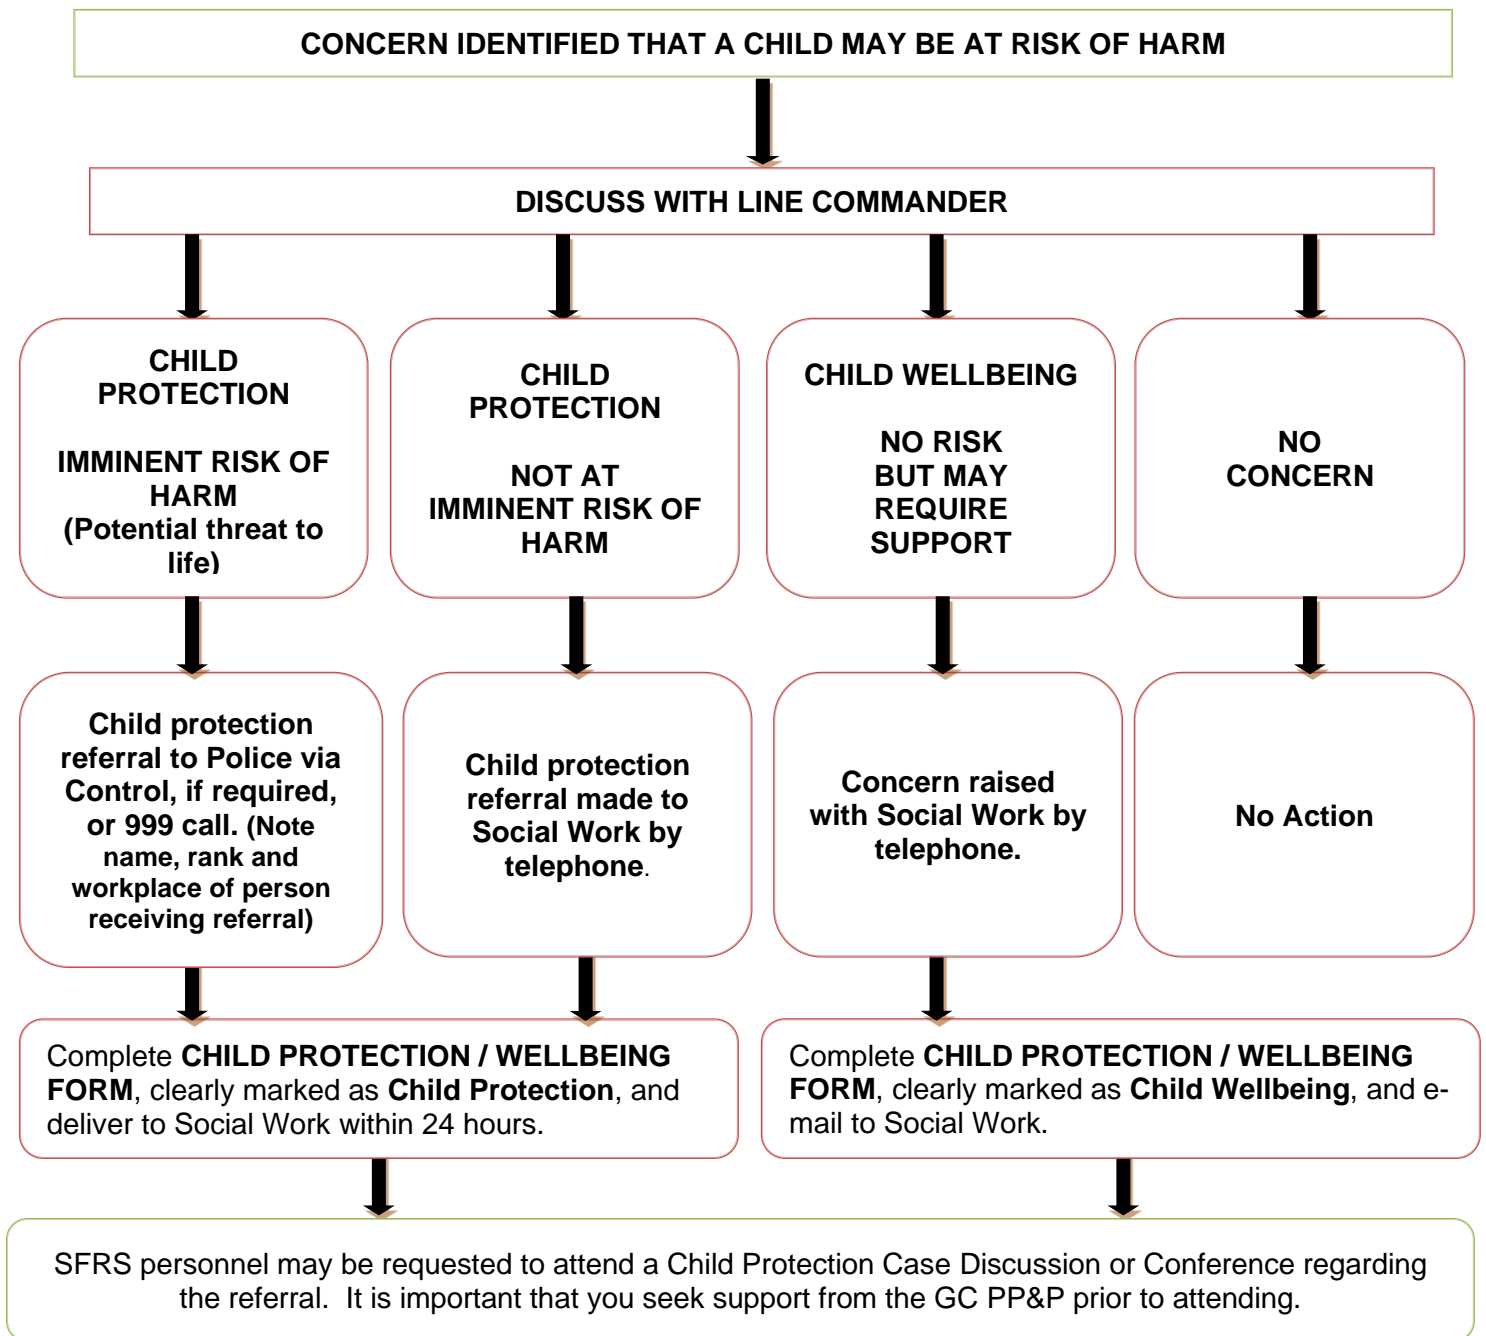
CONCERN IDENTIFIED THAT A CHILD MAY BE AT RISK OF HARM

DISCUSS WITH LINE COMMANDER

CHILD PROTECTION

IMMINENT RISK OF HARM (Potential threat to life)

CHILD PROTECTION

NOT AT IMMINENT RISK OF HARM

CHILD WELLBEING

NO RISK BUT MAY REQUIRE SUPPORT

NO CONCERN

Child protection referral to Police via Control, if required, or 999 call. (Note name, rank and workplace of person receiving referral)

Child protection referral made to Social Work by telephone.

Concern raised with Social Work by telephone.

No Action

Complete CHILD PROTECTION / WELLBEING FORM, clearly marked as Child Protection, and deliver to Social Work within 24 hours.

Complete CHILD PROTECTION / WELLBEING FORM, clearly marked as Child Wellbeing, and e-mail to Social Work.

SFRS personnel may be requested to attend a Child Protection Case Discussion or Conference regarding the referral. It is important that you seek support from the GC PP&P prior to attending.